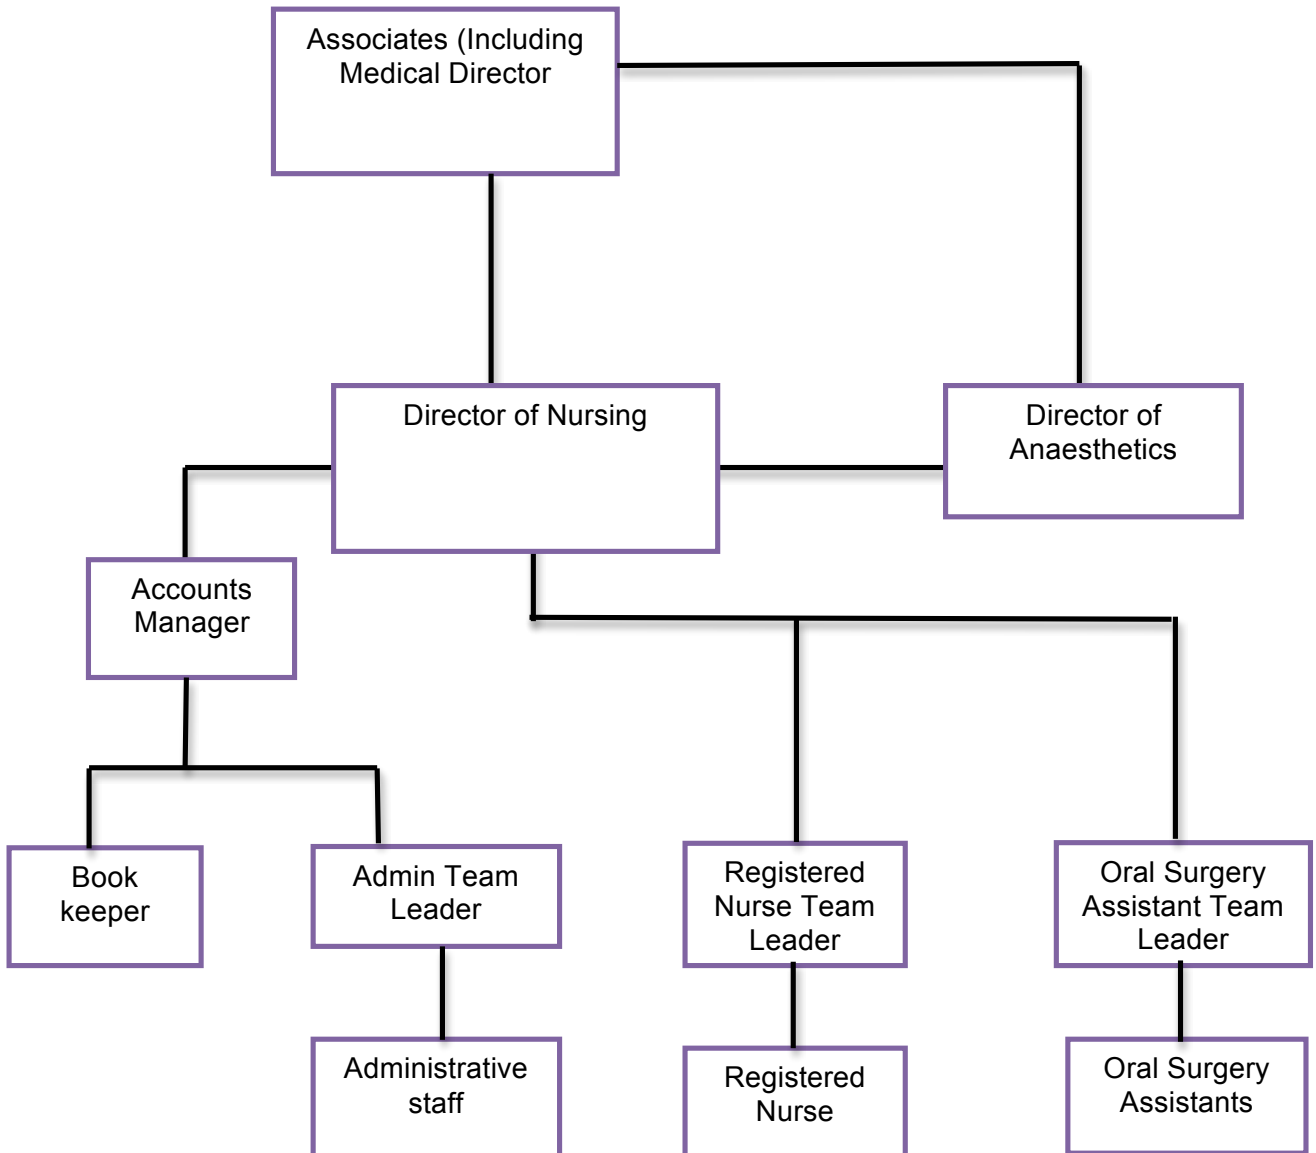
Associates (Including Medical Director

Director of Nursing

Director of Anaesthetics

Accounts Manager

Book keeper

Admin Team Leader

Administrative staff

Registered Nurse Team Leader

Registered Nurse

Oral Surgery Assistant Team Leader

Oral Surgery Assistants